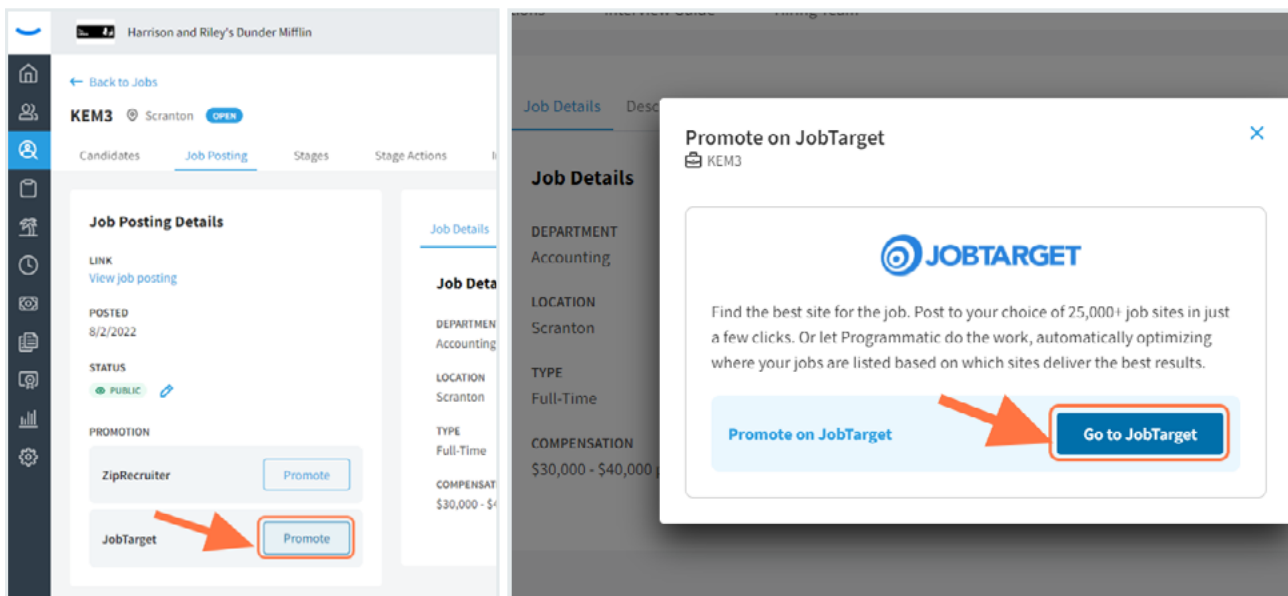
Harrison and Riley's Dunder Mifflin

← Back to Jobs

KEM3 Scranton OPEN

Candidates Job Posting Stages Stage Actions

Job Posting Details

LINK
View job posting

POSTED
8/2/2022

STATUS
PUBLIC

PROMOTION

ZipRecruiter Promote

JobTarget Promote

Job Details

Job Deta

DEPARTMEN
Accounting

LOCATION
Scranton

TYPE
Full-Time

COMPENSAT
$30,000 - $

Job Details Desc

Job Details

DEPARTMENT
Accounting

LOCATION
Scranton

TYPE
Full-Time

COMPENSATION
$30,000 - $40,000

Promote on JobTarget
KEM3

JOBTARGET

Find the best site for the job. Post to your choice of 25,000+ job sites in just a few clicks. Or let Programmatic do the work, automatically optimizing where your jobs are listed based on which sites deliver the best results.

Promote on JobTarget

Go to JobTarget